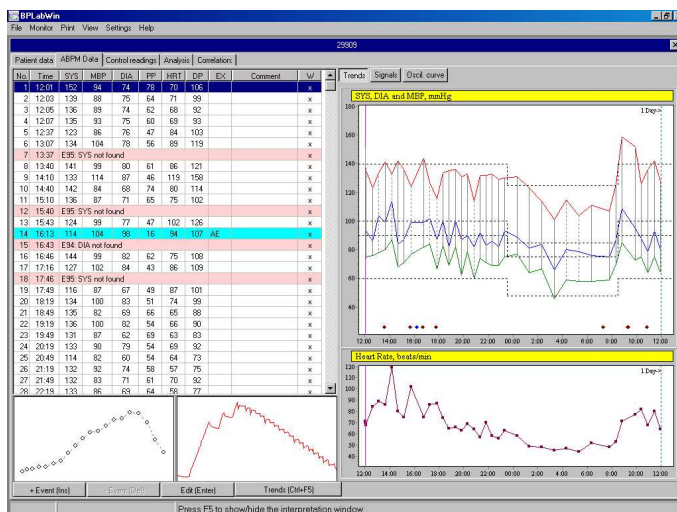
BPLabWin

File Monitor Print View Settings Help

29909

Patient data | ABPM Data | Control readings | Analysis | Correlation

| No. | Time | SYS | MBP | DIA | PP | HRT | DP | EX | Comment | W |
|---|---|---|---|---|---|---|---|---|---|---|
| 1 | 12:01 | 152 | 94 | 74 | 78 | 70 | 106 | | | x |
| 2 | 12:03 | 139 | 88 | 75 | 64 | 71 | 99 | | | x |
| 3 | 12:05 | 136 | 89 | 74 | 62 | 68 | 92 | | | x |
| 4 | 12:07 | 135 | 93 | 75 | 60 | 69 | 93 | | | x |
| 5 | 12:37 | 123 | 86 | 76 | 47 | 84 | 103 | | | x |
| 6 | 13:07 | 134 | 104 | 78 | 56 | 89 | 119 | | | x |
| 7 | 13:37 | E95: SYS not found | | | | | | | | x |
| 8 | 13:40 | 141 | 99 | 80 | 61 | 86 | 121 | | | x |
| 9 | 14:10 | 133 | 114 | 87 | 46 | 119 | 158 | | | x |
| 10 | 14:40 | 142 | 84 | 68 | 74 | 80 | 114 | | | x |
| 11 | 15:10 | 136 | 87 | 71 | 65 | 75 | 102 | | | x |
| 12 | 15:40 | E95: SYS not found | | | | | | | | x |
| 13 | 15:43 | 124 | 99 | 77 | 47 | 102 | 126 | | | x |
| 14 | 16:13 | 114 | 104 | 98 | 16 | 94 | 107 | AE | | x |
| 15 | 16:43 | E94: DIA not found | | | | | | | | x |
| 16 | 16:46 | 144 | 99 | 82 | 62 | 75 | 108 | | | x |
| 17 | 17:16 | 127 | 102 | 84 | 43 | 86 | 109 | | | x |
| 18 | 17:46 | E95: SYS not found | | | | | | | | x |
| 19 | 17:49 | 116 | 87 | 67 | 49 | 87 | 101 | | | x |
| 20 | 18:19 | 134 | 100 | 83 | 51 | 74 | 99 | | | x |
| 21 | 18:49 | 135 | 82 | 69 | 66 | 65 | 88 | | | x |
| 22 | 19:19 | 136 | 100 | 82 | 54 | 66 | 90 | | | x |
| 23 | 19:49 | 131 | 87 | 62 | 69 | 63 | 83 | | | x |
| 24 | 20:19 | 133 | 90 | 79 | 54 | 69 | 92 | | | x |
| 25 | 20:49 | 114 | 82 | 60 | 54 | 64 | 73 | | | x |
| 26 | 21:19 | 132 | 92 | 74 | 58 | 57 | 75 | | | x |
| 27 | 21:49 | 132 | 83 | 71 | 61 | 70 | 92 | | | x |
| 28 | 22:19 | 133 | 86 | 69 | 64 | 58 | 77 | | | x |

Trends | Signals | Oscil. curve

SYS, DIA and MBP, mmHg

1 Day->

180 160 140 120 100 80 60 40

12:00 14:00 16:00 18:00 20:00 22:00 00:00 2:00 4:00 6:00 8:00 10:00 12:00

Heart Rate, beats/min

1 Day->

120 110 100 90 80 70 60 50 40

12:00 14:00 16:00 18:00 20:00 22:00 00:00 2:00 4:00 6:00 8:00 10:00 12:00

+ Event (Ins) | Event (Del) | Edit (Enter) | Trends (Ctrl+F5)

Press F5 to show/hide the interpretation window